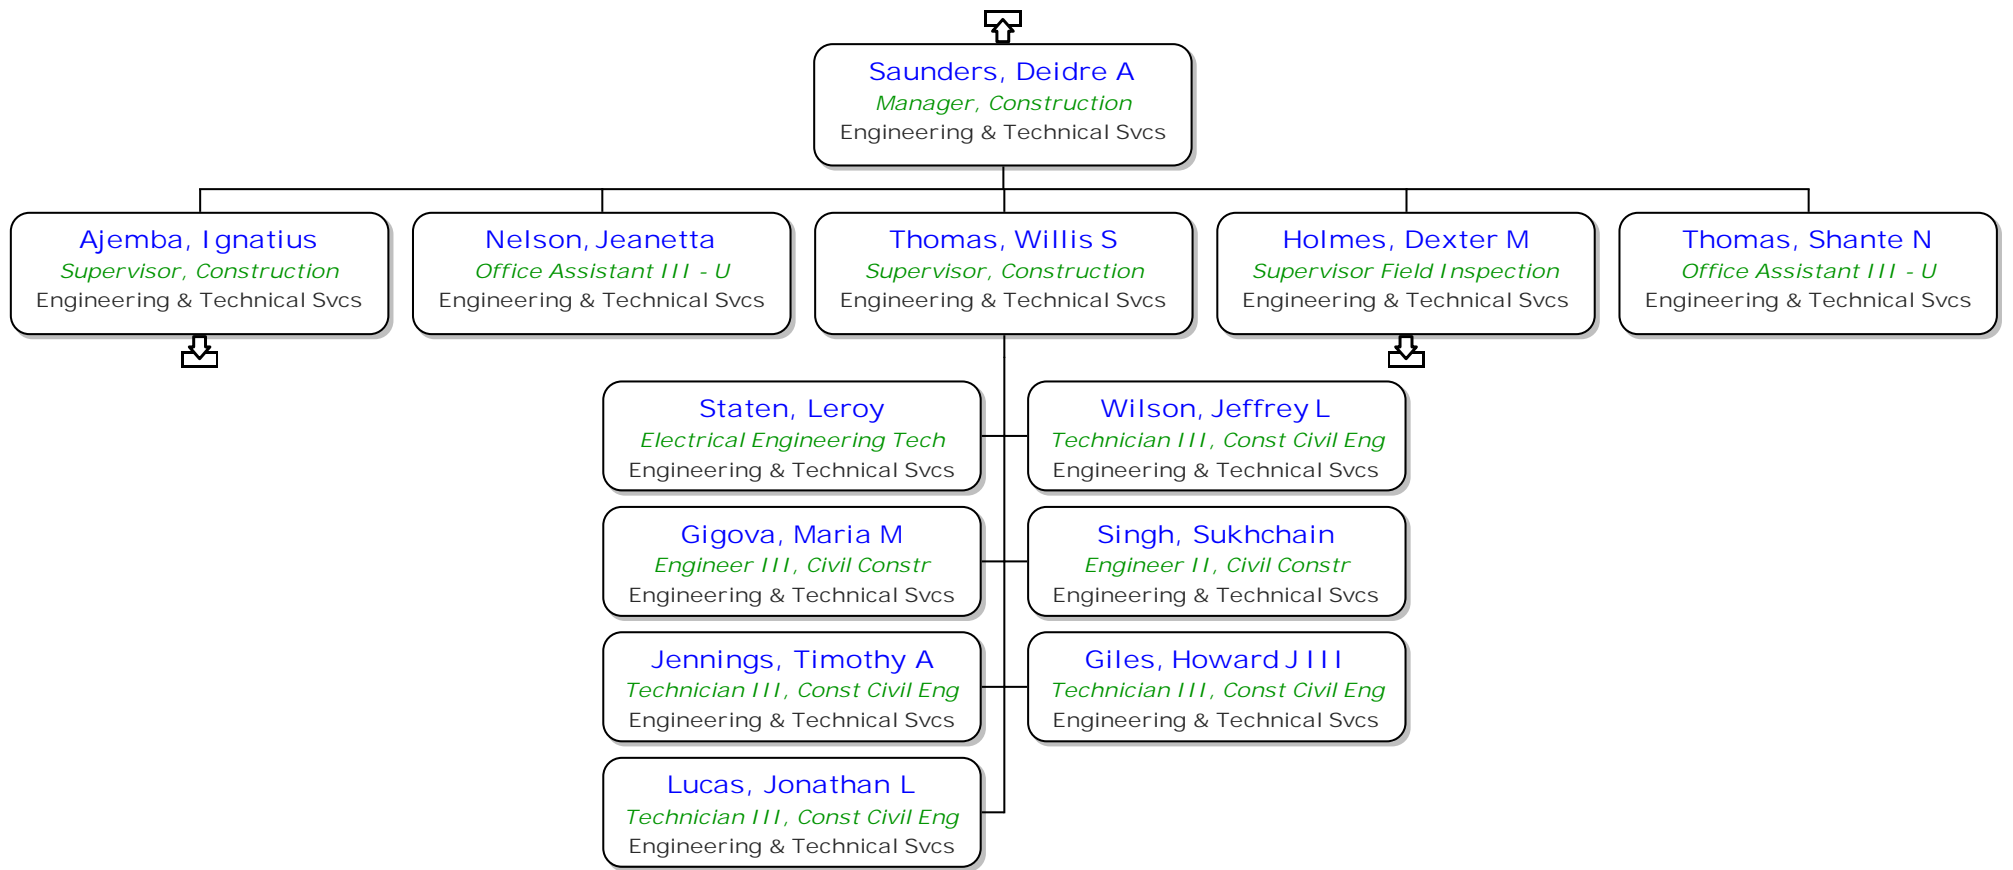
Saunders, Deidre A
Manager, Construction
Engineering & Technical Svcs

Ajemba, Ignatius
Supervisor, Construction
Engineering & Technical Svcs

Nelson, Jeanetta
Office Assistant III - U
Engineering & Technical Svcs

Thomas, Willis S
Supervisor, Construction
Engineering & Technical Svcs

Holmes, Dexter M
Supervisor Field Inspection
Engineering & Technical Svcs

Thomas, Shante N
Office Assistant III - U
Engineering & Technical Svcs

Staten, Leroy
Electrical Engineering Tech
Engineering & Technical Svcs

Wilson, Jeffrey L
Technician III, Const Civil Eng
Engineering & Technical Svcs

Gigova, Maria M
Engineer III, Civil Constr
Engineering & Technical Svcs

Singh, Sukhchain
Engineer II, Civil Constr
Engineering & Technical Svcs

Jennings, Timothy A
Technician III, Const Civil Eng
Engineering & Technical Svcs

Giles, Howard J III
Technician III, Const Civil Eng
Engineering & Technical Svcs

Lucas, Jonathan L
Technician III, Const Civil Eng
Engineering & Technical Svcs